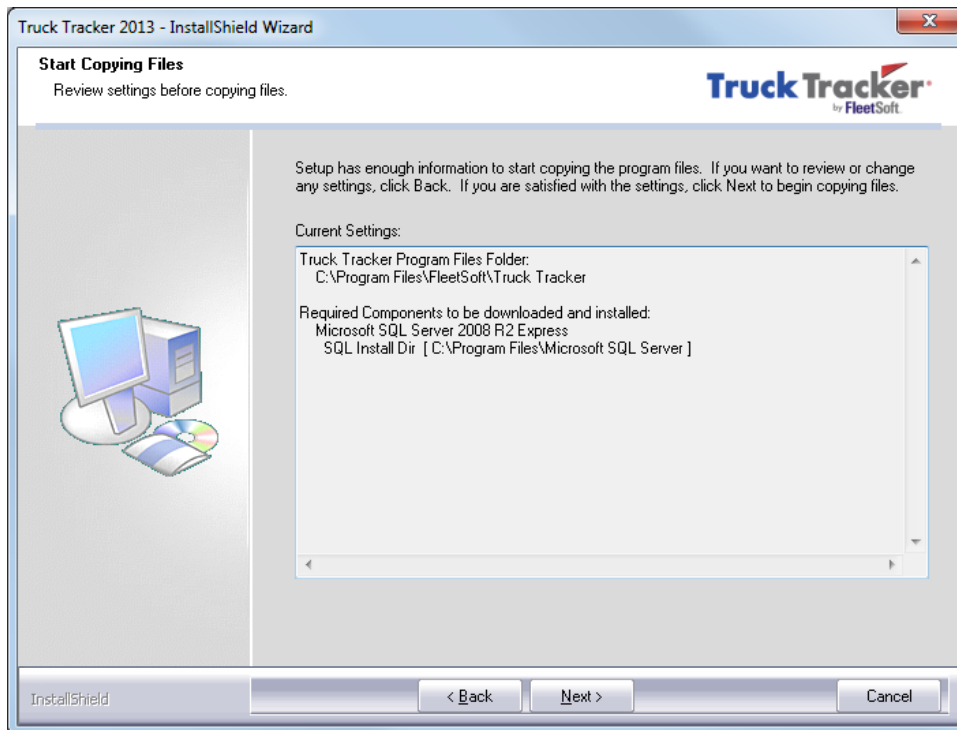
Truck Tracker 2013 - InstallShield Wizard

Start Copying Files
Review settings before copying files.

Truck Tracker
by FleetSoft

Setup has enough information to start copying the program files. If you want to review or change any settings, click Back. If you are satisfied with the settings, click Next to begin copying files.

Current Settings:

Truck Tracker Program Files Folder:
C:\Program Files\FleetSoft\Truck Tracker

Required Components to be downloaded and installed:
Microsoft SQL Server 2008 R2 Express
SQL Install Dir [ C:\Program Files\Microsoft SQL Server ]

InstallShield

< Back

Next >

Cancel